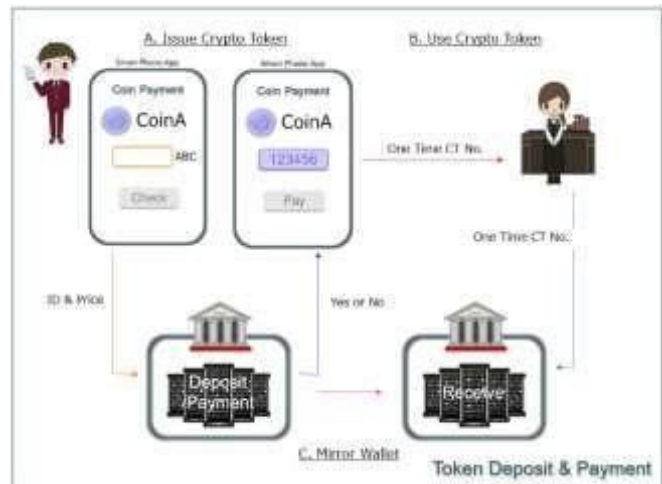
A. Issue Crypto Token

B. Use Crypto Token

Smart Phone App

Coin Payment

CoinA

ABC

Check

Smart Phone App

Coin Payment

CoinA

123456

Pay

One Time CT No.

One Time CT No.

ID & Price

Yes or No

Deposit Payment

Receive

C. Mirror Wallet

Token Deposit & Payment